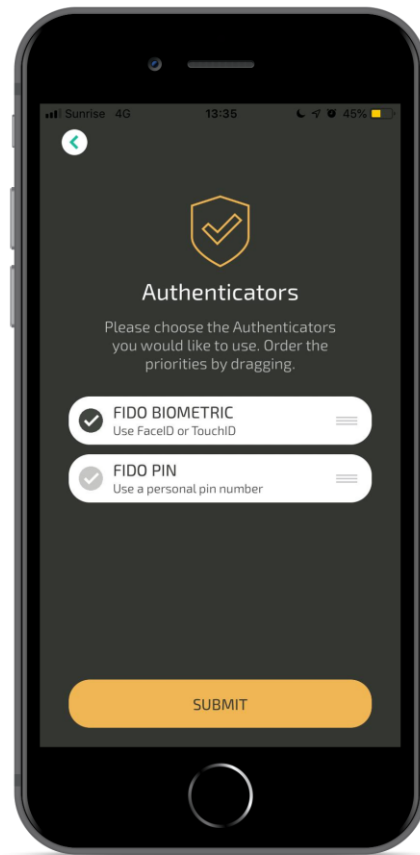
Sunrise 4G 13:35 45%

Authenticators

Please choose the Authenticators you would like to use. Order the priorities by dragging.

FIDO BIOMETRIC
Use FaceID or TouchID

FIDO PIN
Use a personal pin number

SUBMIT